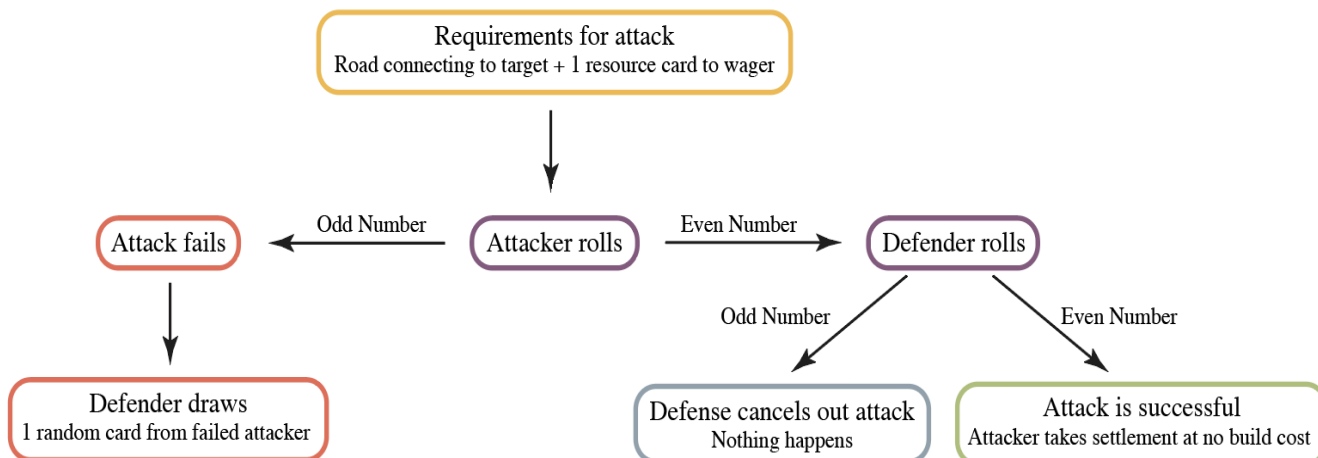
Requirements for attack
Road connecting to target + 1 resource card to wager

Attack fails

Odd Number

Attacker rolls

Even Number

Defender rolls

Defender draws
1 random card from failed attacker

Odd Number

Even Number

Defense cancels out attack
Nothing happens

Attack is successful
Attacker takes settlement at no build cost